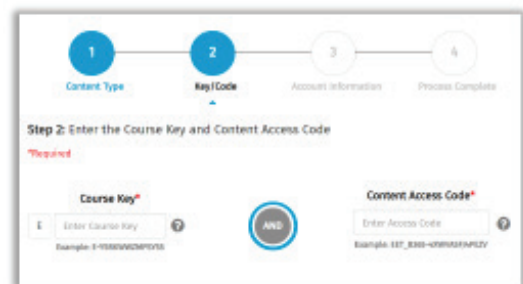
1
Content Type

2
Key/Code

3
Account Information

4
Process Complete

Step 2: Enter the Course Key and Content Access Code

*Required

Course Key*

E

Enter Course Key

?

Example: E-9SRBWNBZMPEVSS

AND

Content Access Code*

Enter Access Code

?

Example: 187_B368-4R9RASXAPIZV